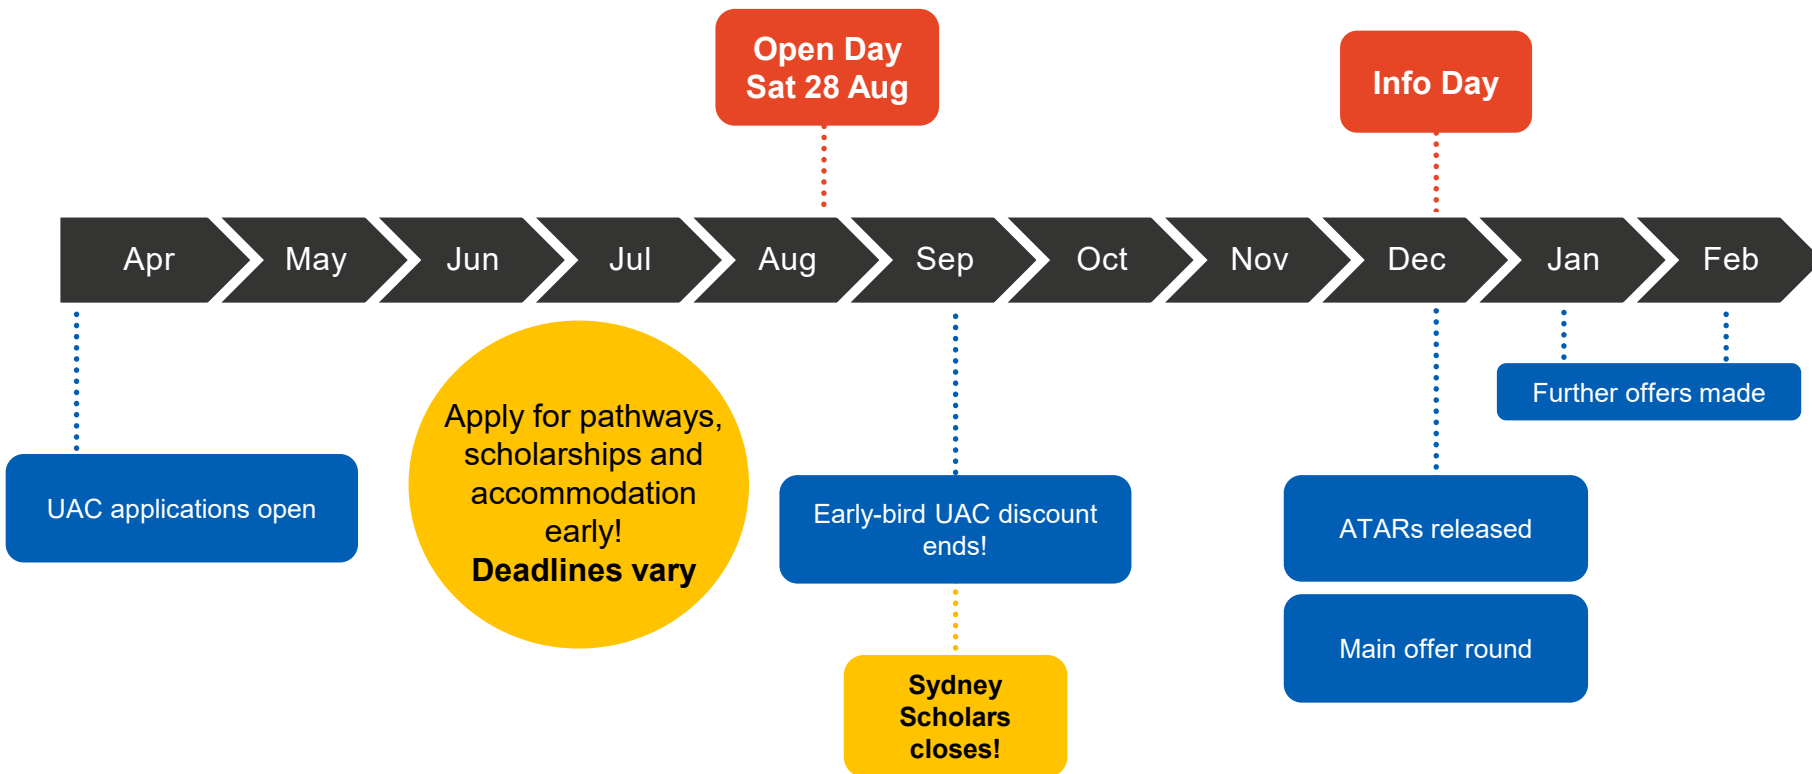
Open Day
Sat 28 Aug

Info Day

Apr May Jun Jul Aug Sep Oct Nov Dec Jan Feb

UAC applications open

Apply for pathways, scholarships and accommodation early!
**Deadlines vary**

Early-bird UAC discount ends!

Sydney Scholars closes!

ATARs released

Main offer round

Further offers made